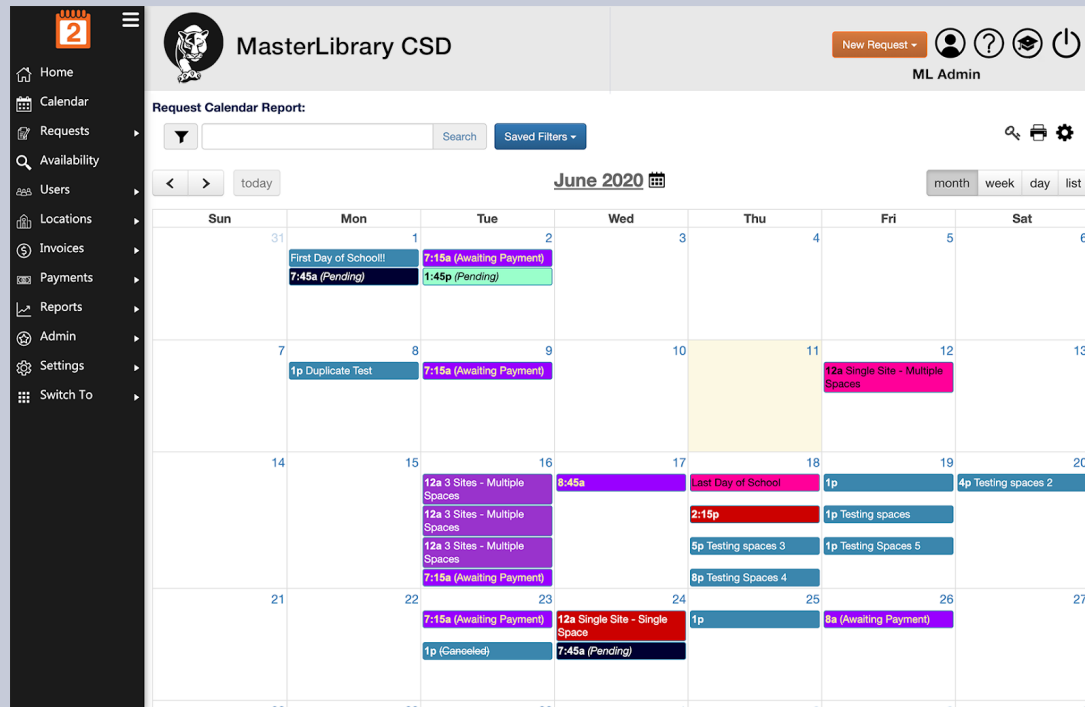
2

Home
Calendar
Requests
Availability
Users
Locations
Invoices
Payments
Reports
Admin
Settings
Switch To

MasterLibrary CSD

New Request ▾

ML Admin

Request Calendar Report:

Search

Saved Filters ▾

today

June 2020

month week day list

| Sun | Mon | Tue | Wed | Thu | Fri | Sat |
|---|---|---|---|---|---|---|
| 31 | 1 First Day of School!! 7:45a (Pending) | 2 7:15a (Awaiting Payment) 1:45p (Pending) | 3 | 4 | 5 | 6 |
| 7 | 8 1p Duplicate Test | 9 7:15a (Awaiting Payment) | 10 | 11 | 12 12a Single Site - Multiple Spaces | 13 |
| 14 | 15 | 16 12a 3 Sites - Multiple Spaces 12a 3 Sites - Multiple Spaces 12a 3 Sites - Multiple Spaces 7:15a (Awaiting Payment) | 17 8:45a | 18 Last Day of School 2:15p 5p Testing spaces 3 8p Testing Spaces 4 | 19 1p 1p Testing spaces 1p Testing Spaces 5 | 20 4p Testing spaces 2 |
| 21 | 22 | 23 7:15a (Awaiting Payment) 1p (Canceled) | 24 12a Single Site - Single Space 7:45a (Pending) | 25 1p | 26 8a (Awaiting Payment) | 27 |